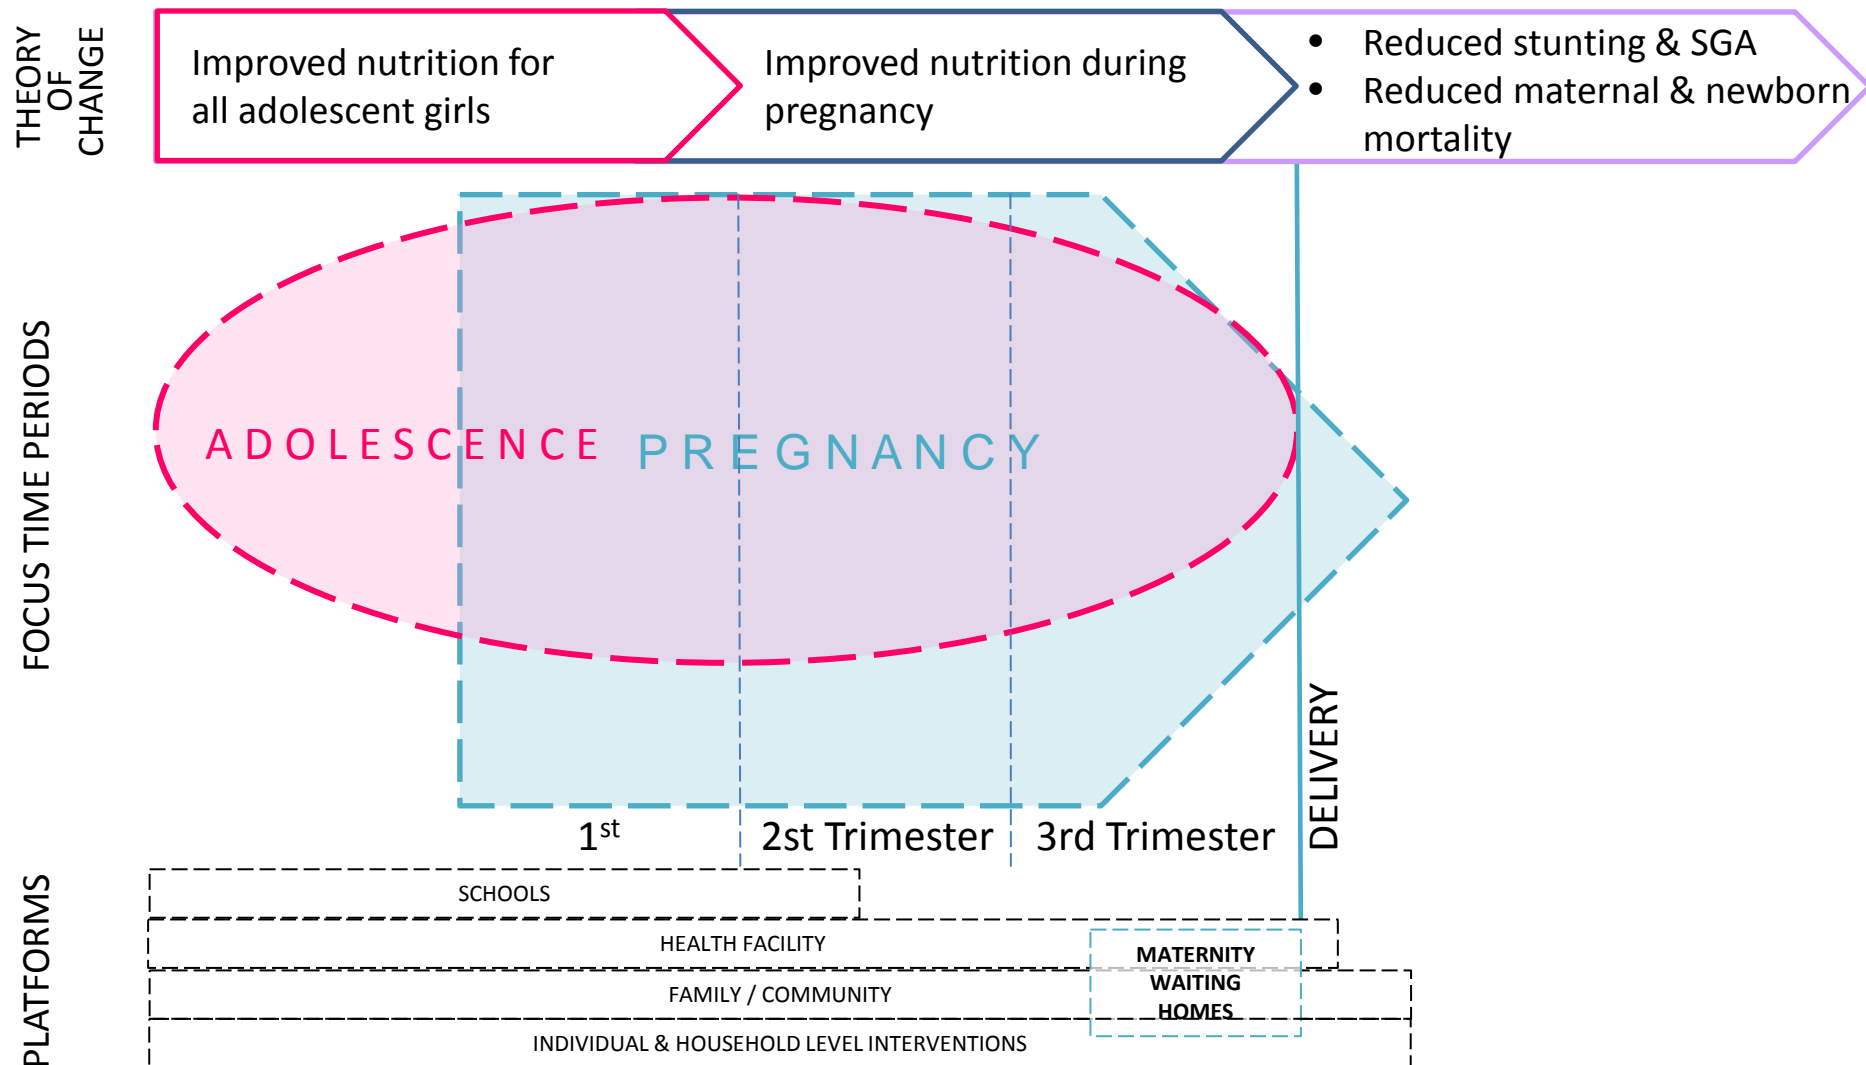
THEORY OF CHANGE

Improved nutrition for all adolescent girls

Improved nutrition during pregnancy

- Reduced stunting & SGA
- Reduced maternal & newborn mortality

FOCUS TIME PERIODS

ADOLESCENCE

PREGNANCY

DELIVERY

$1^{st}$

2st Trimester

3rd Trimester

PLATFORMS

SCHOOLS

HEALTH FACILITY

MATERNITY WAITING HOMES

FAMILY / COMMUNITY

INDIVIDUAL & HOUSEHOLD LEVEL INTERVENTIONS